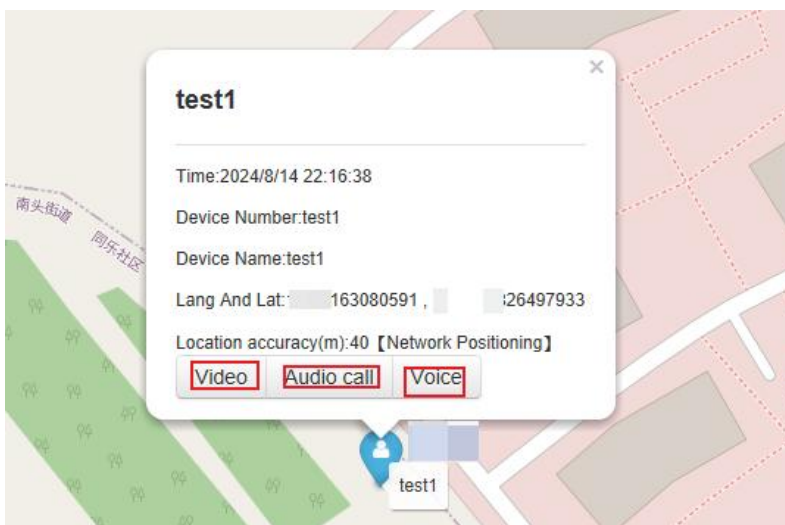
×

test1

Time:2024/8/14 22:16:38

Device Number:test1

Device Name:test1

Lang And Lat:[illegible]163080591 , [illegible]26497933

Location accuracy(m):40【Network Positioning】

Video Audio call Voice

南头街道

同乐社区

test1